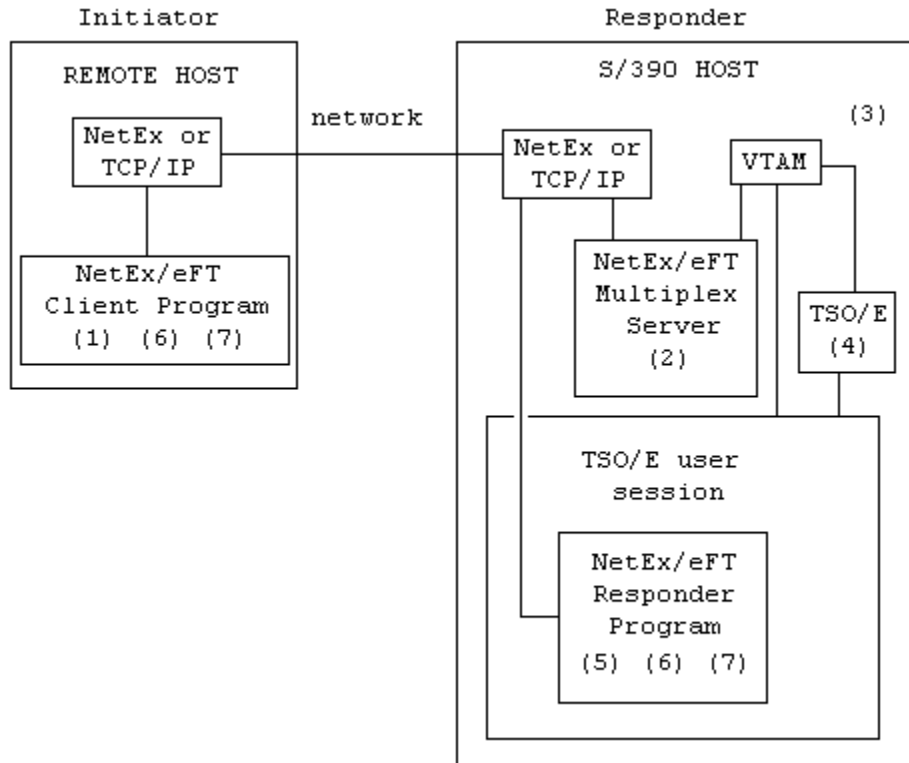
Initiator

REMOTE HOST

NetEx or TCP/IP

NetEx/eFT Client Program (1) (6) (7)

network

Responder

S/390 HOST

(3)

NetEx or TCP/IP

VTAM

NetEx/eFT Multiplex Server (2)

TSO/E (4)

TSO/E user session

NetEx/eFT Responder Program (5) (6) (7)